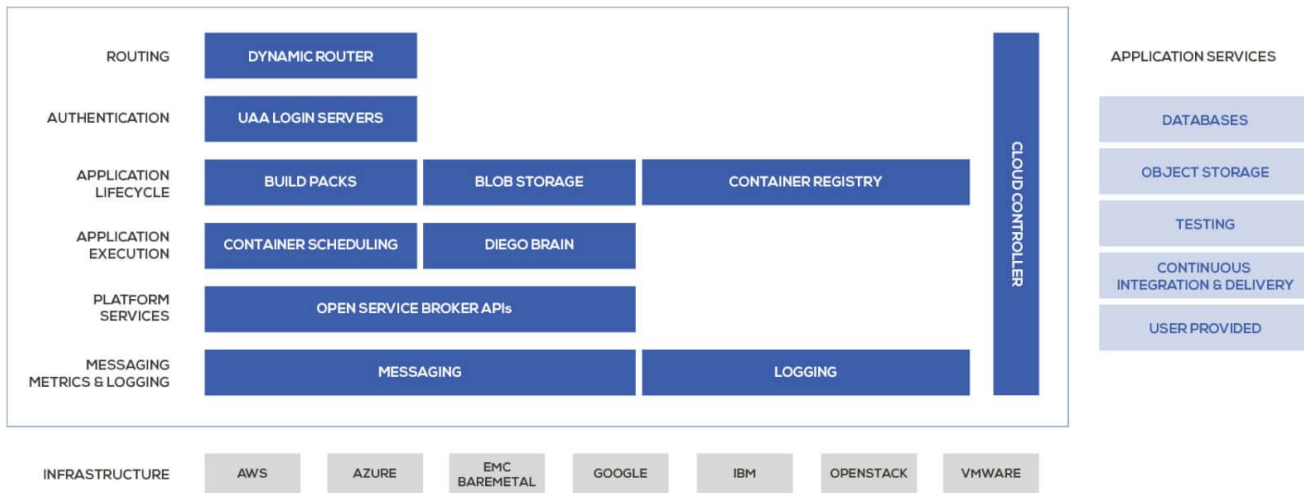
ROUTING
DYNAMIC ROUTER

AUTHENTICATION
UAA LOGIN SERVERS

APPLICATION LIFECYCLE
BUILD PACKS
BLOB STORAGE
CONTAINER REGISTRY

APPLICATION EXECUTION
CONTAINER SCHEDULING
DIEGO BRAIN

PLATFORM SERVICES
OPEN SERVICE BROKER APIs

MESSAGING METRICS & LOGGING
MESSAGING
LOGGING

CLOUD CONTROLLER

APPLICATION SERVICES
DATABASES
OBJECT STORAGE
TESTING
CONTINUOUS INTEGRATION & DELIVERY
USER PROVIDED

INFRASTRUCTURE
AWS
AZURE
EMC BAREMETAL
GOOGLE
IBM
OPENSTACK
VMWARE